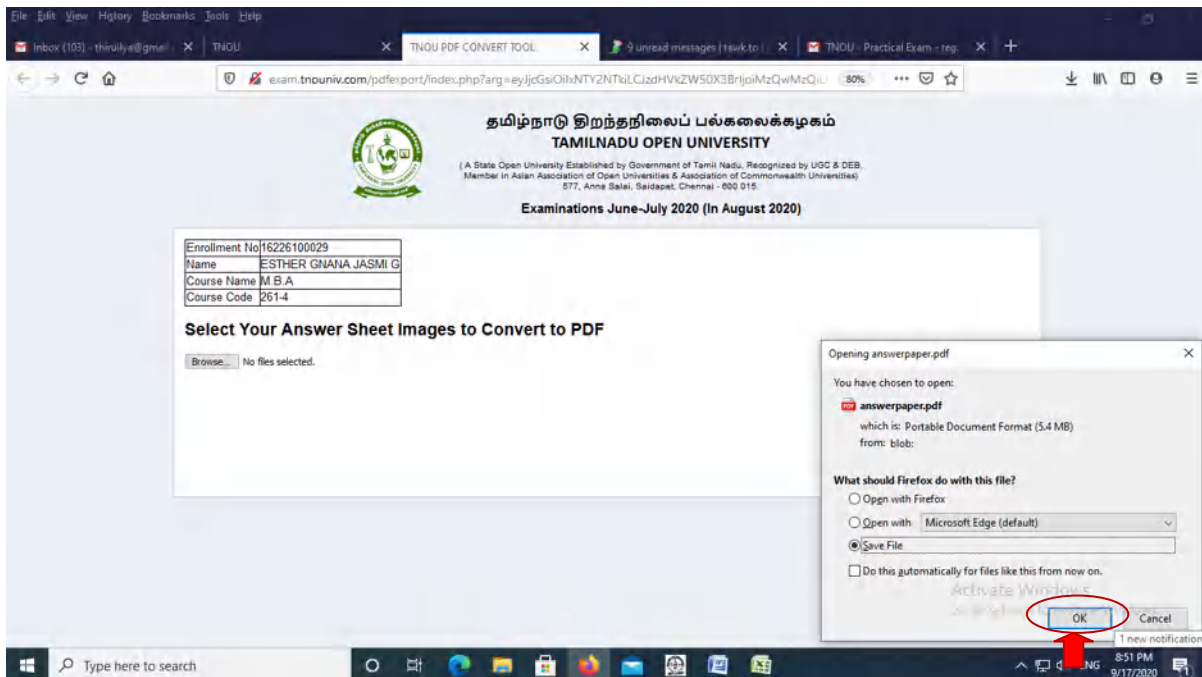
File Edit View History Bookmarks Tools Help

Inbox (103) - thiruilya@gmail × | TNOU × | TNOU PDF CONVERT TOOL × | 9 unread messages | tawk.to × | TNOU - Practical Exam - reg × | +

exam.tnouniv.com/pdfexport/index.php?arg=eyJjcGsiOiIxNTY2NTkiLCJzdHVkZW50X3BrIjoiMzQwMzQi 80% ··· 

தமிழ்நாடு திறந்தநிலைப் பல்கலைக்கழகம்
TAMILNADU OPEN UNIVERSITY
( A State Open University Established by Government of Tamil Nadu, Recognized by UGC & DEB, Member in Asian Association of Open Universities & Association of Commonwealth Universities) 577, Anna Salai, Saidapet, Chennai - 600 015.
Examinations June-July 2020 (In August 2020)

| Enrollment No | 16226100029 |
|---|---|
| Name | ESTHER GNANA JASMI G |
| Course Name | M.B.A |
| Course Code | 261-4 |

Select Your Answer Sheet Images to Convert to PDF

Browse... No files selected.

Opening answerpaper.pdf ×

You have chosen to open:
answerpaper.pdf
which is: Portable Document Format (5.4 MB)
from: blob:

What should Firefox do with this file?
Open with Firefox
Open with Microsoft Edge (default)
Save File
Do this automatically for files like this from now on.

Activate Windows

OK Cancel

1 new notification

Type here to search

ENG 8:51 PM 9/17/2020